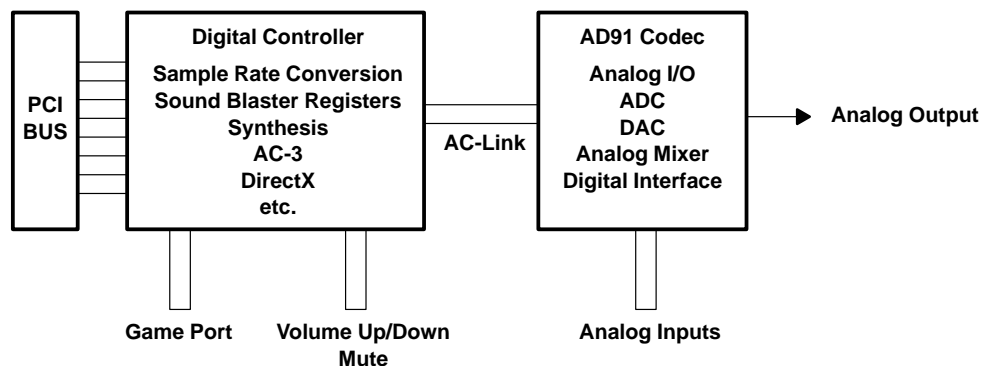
PCI
BUS

Digital Controller

Sample Rate Conversion
Sound Blaster Registers
Synthesis
AC-3
DirectX
etc.

AC-Link

AD91 Codec

Analog I/O
ADC
DAC
Analog Mixer
Digital Interface

Analog Output

Game Port

Volume Up/Down
Mute

Analog Inputs